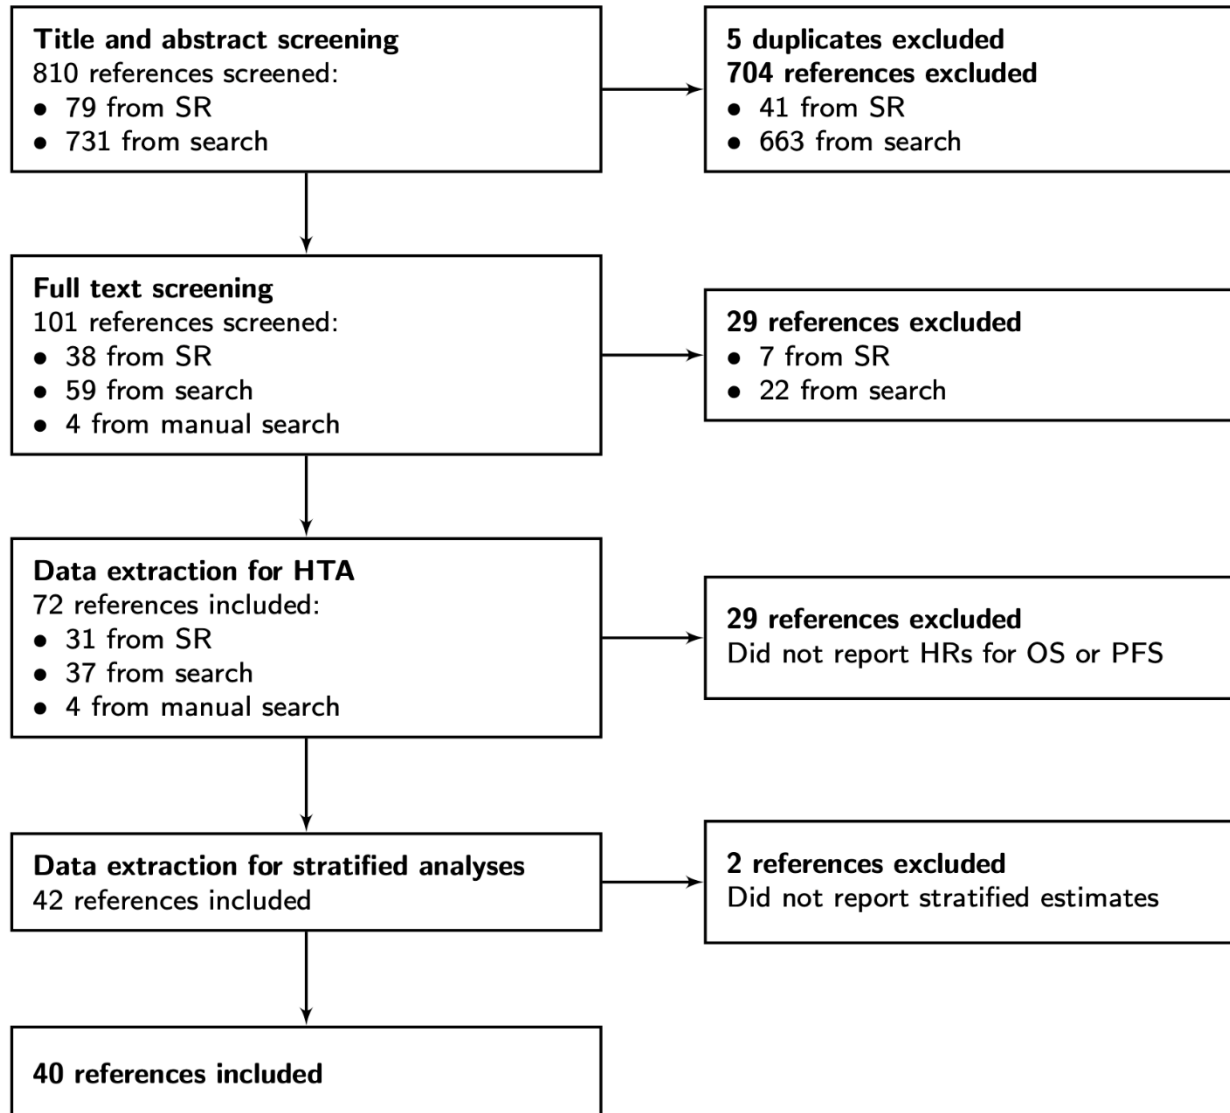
**Title and abstract screening**
810 references screened:
- 79 from SR
- 731 from search

**5 duplicates excluded**
**704 references excluded**
- 41 from SR
- 663 from search

**Full text screening**
101 references screened:
- 38 from SR
- 59 from search
- 4 from manual search

**29 references excluded**
- 7 from SR
- 22 from search

**Data extraction for HTA**
72 references included:
- 31 from SR
- 37 from search
- 4 from manual search

**29 references excluded**
Did not report HRs for OS or PFS

**Data extraction for stratified analyses**
42 references included

**2 references excluded**
Did not report stratified estimates

**40 references included**